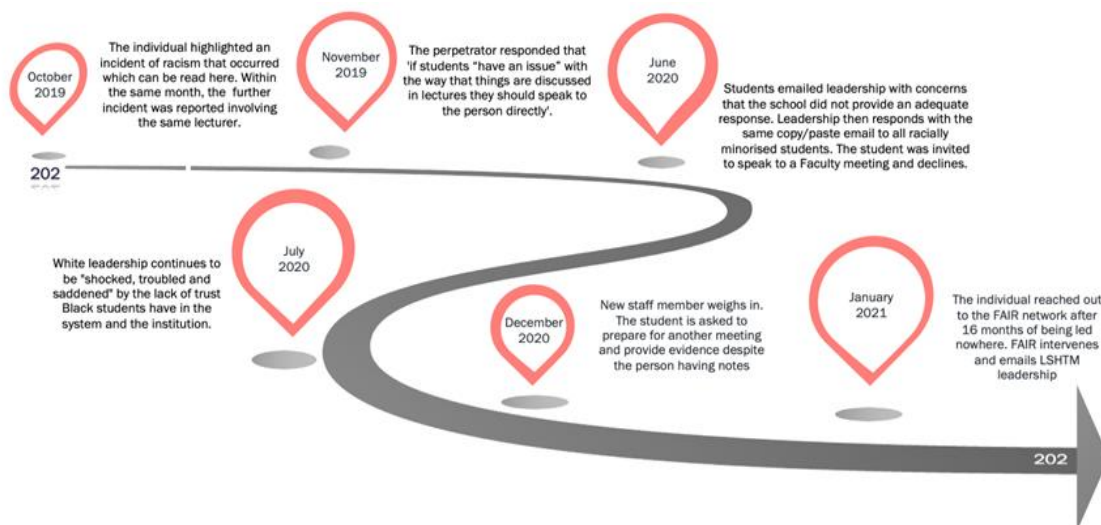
October 2019

The individual highlighted an incident of racism that occurred which can be read here. Within the same month, the further incident was reported involving the same lecturer.

November 2019

The perpetrator responded that 'if students "have an issue" with the way that things are discussed in lectures they should speak to the person directly'.

June 2020

Students emailed leadership with concerns that the school did not provide an adequate response. Leadership then responds with the same copy/paste email to all racially minorised students. The student was invited to speak to a Faculty meeting and declines.

202

July 2020

White leadership continues to be "shocked, troubled and saddened" by the lack of trust Black students have in the system and the institution.

December 2020

New staff member weighs in. The student is asked to prepare for another meeting and provide evidence despite the person having notes

January 2021

The individual reached out to the FAIR network after 16 months of being led nowhere. FAIR intervenes and emails LSHTM leadership

202